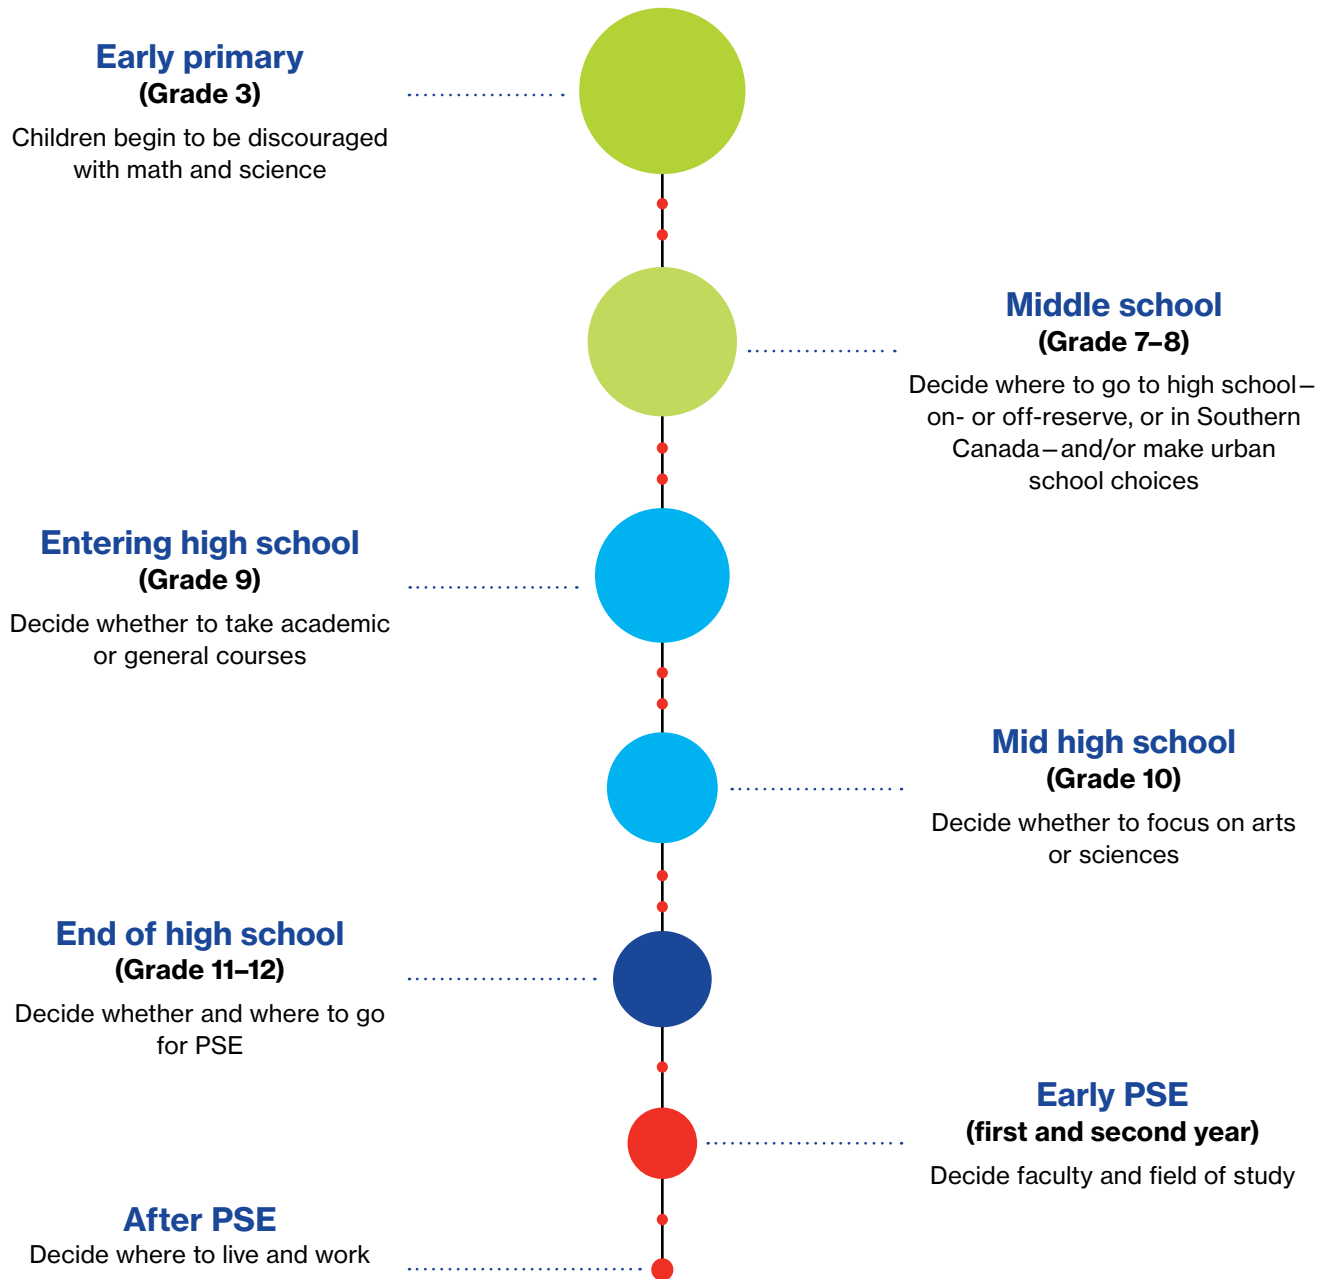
Early primary
(Grade 3)
Children begin to be discouraged with math and science

Middle school
(Grade 7–8)
Decide where to go to high school – on- or off-reserve, or in Southern Canada – and/or make urban school choices

Entering high school
(Grade 9)
Decide whether to take academic or general courses

Mid high school
(Grade 10)
Decide whether to focus on arts or sciences

End of high school
(Grade 11–12)
Decide whether and where to go for PSE

Early PSE
(first and second year)
Decide faculty and field of study

After PSE
Decide where to live and work